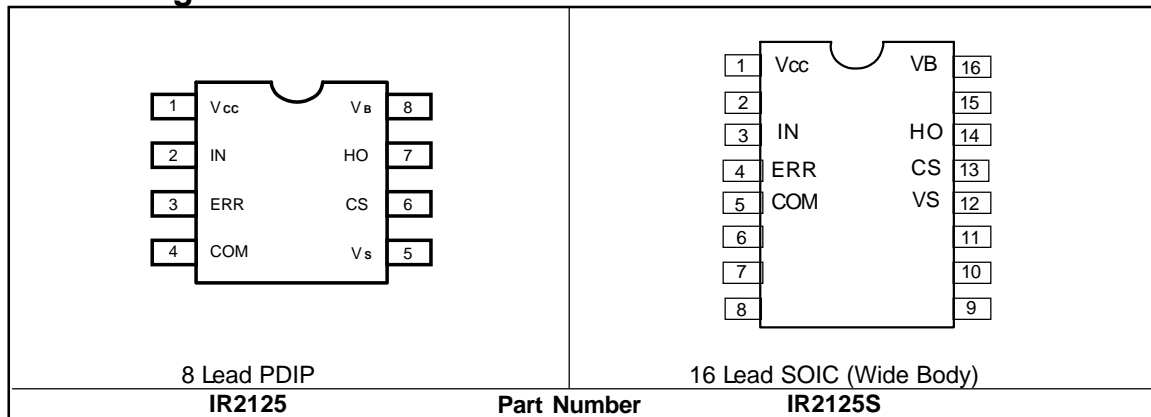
| | |
|---|---|
| 1 Vcc VB 8<br>2 IN HO 7<br>3 ERR CS 6<br>4 COM Vs 5<br><br>8 Lead PDIP | 1 Vcc VB 16<br>2 15<br>3 IN HO 14<br>4 ERR CS 13<br>5 COM VS 12<br>6 11<br>7 10<br>8 9<br><br>16 Lead SOIC (Wide Body) |

**IR2125** **Part Number** **IR2125S**